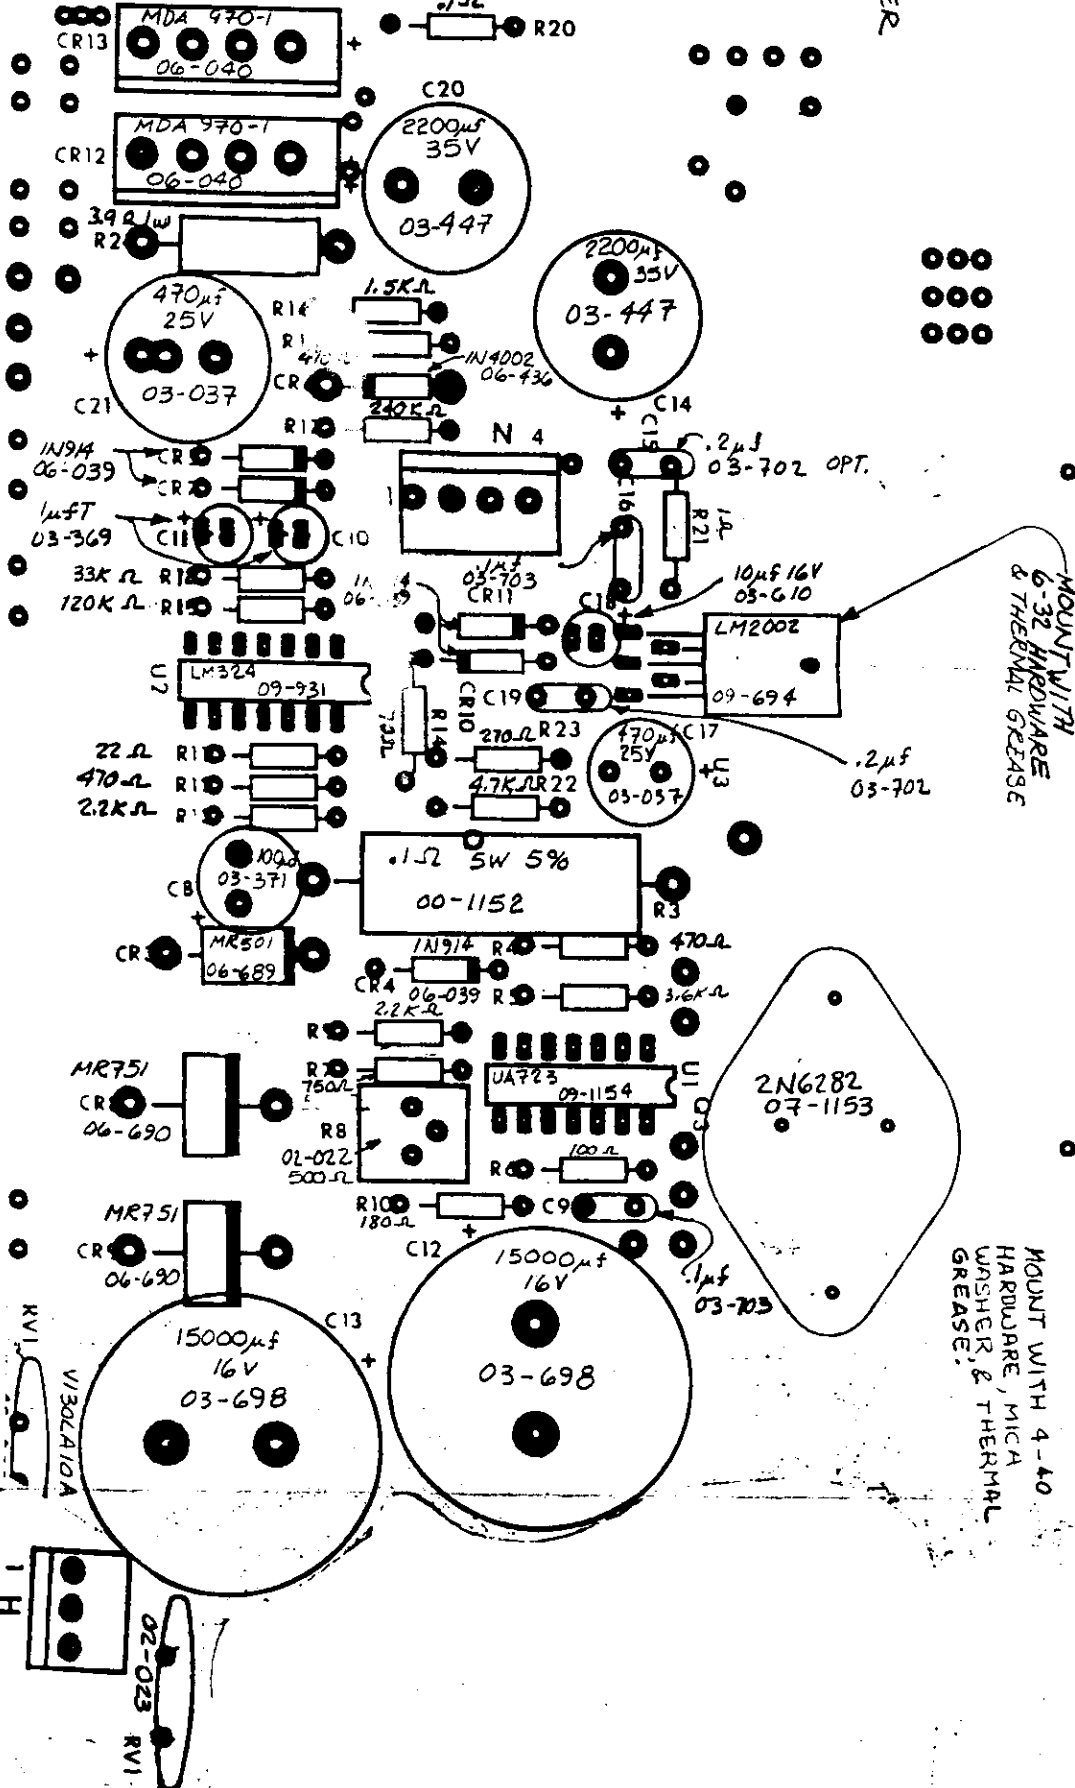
MDA 970-1
CR13
06-040
.1µf
R20
C20
MDA 970-1
CR12
06-040
2200µf
35V
03-447
39Ω 1w
R2
2200µf
35V
03-447
470µf
25V
03-037
C21
1.5KΩ
R16
R1
470
CR
1N4002
06-436
R12
240KΩ
N 4
C14
C15
.2µf
03-702 OPT.
1N914
06-039
CR8
CR7
1µfT
03-369
C11
C10
C16
R21
1Ω
33K Ω R12
120K Ω R15
1N914
06-039
.1µf
03-703
CR11
C18
10µf 16V
03-610
MOUNT WITH
6-32 HARDWARE
& THERMAL GREASE
LM2002
U2
LM324
09-931
CR10
C19
09-694
R14
73Ω
270Ω R23
470µf
25V
03-037
C17
U3
22Ω R11
470Ω R1
2.2KΩ R1
4.7KΩ R22
.2µf
03-702
C8
100µf
03-371
.1Ω 5W 5%
00-1152
R3
CR3
MR501
06-689
1N914
R4
470Ω
CR4
06-039
R5
3.6KΩ
R9
2.2KΩ
R7
750Ω
UA723
09-1154
U1
Q3
2N6282
07-1153
MR751
CR
06-690
R8
02-022
500Ω
R6
100Ω
R10
180Ω
C9
C12
15000µf
16V
.1µf
03-703
MR751
CR
06-690
MOUNT WITH 4-40
HARDWARE, MICA
WASHER, & THERMAL
GREASE.
RV1
C13
15000µf
16V
03-698
03-698
V130LA10A
H1
02-023
RV1